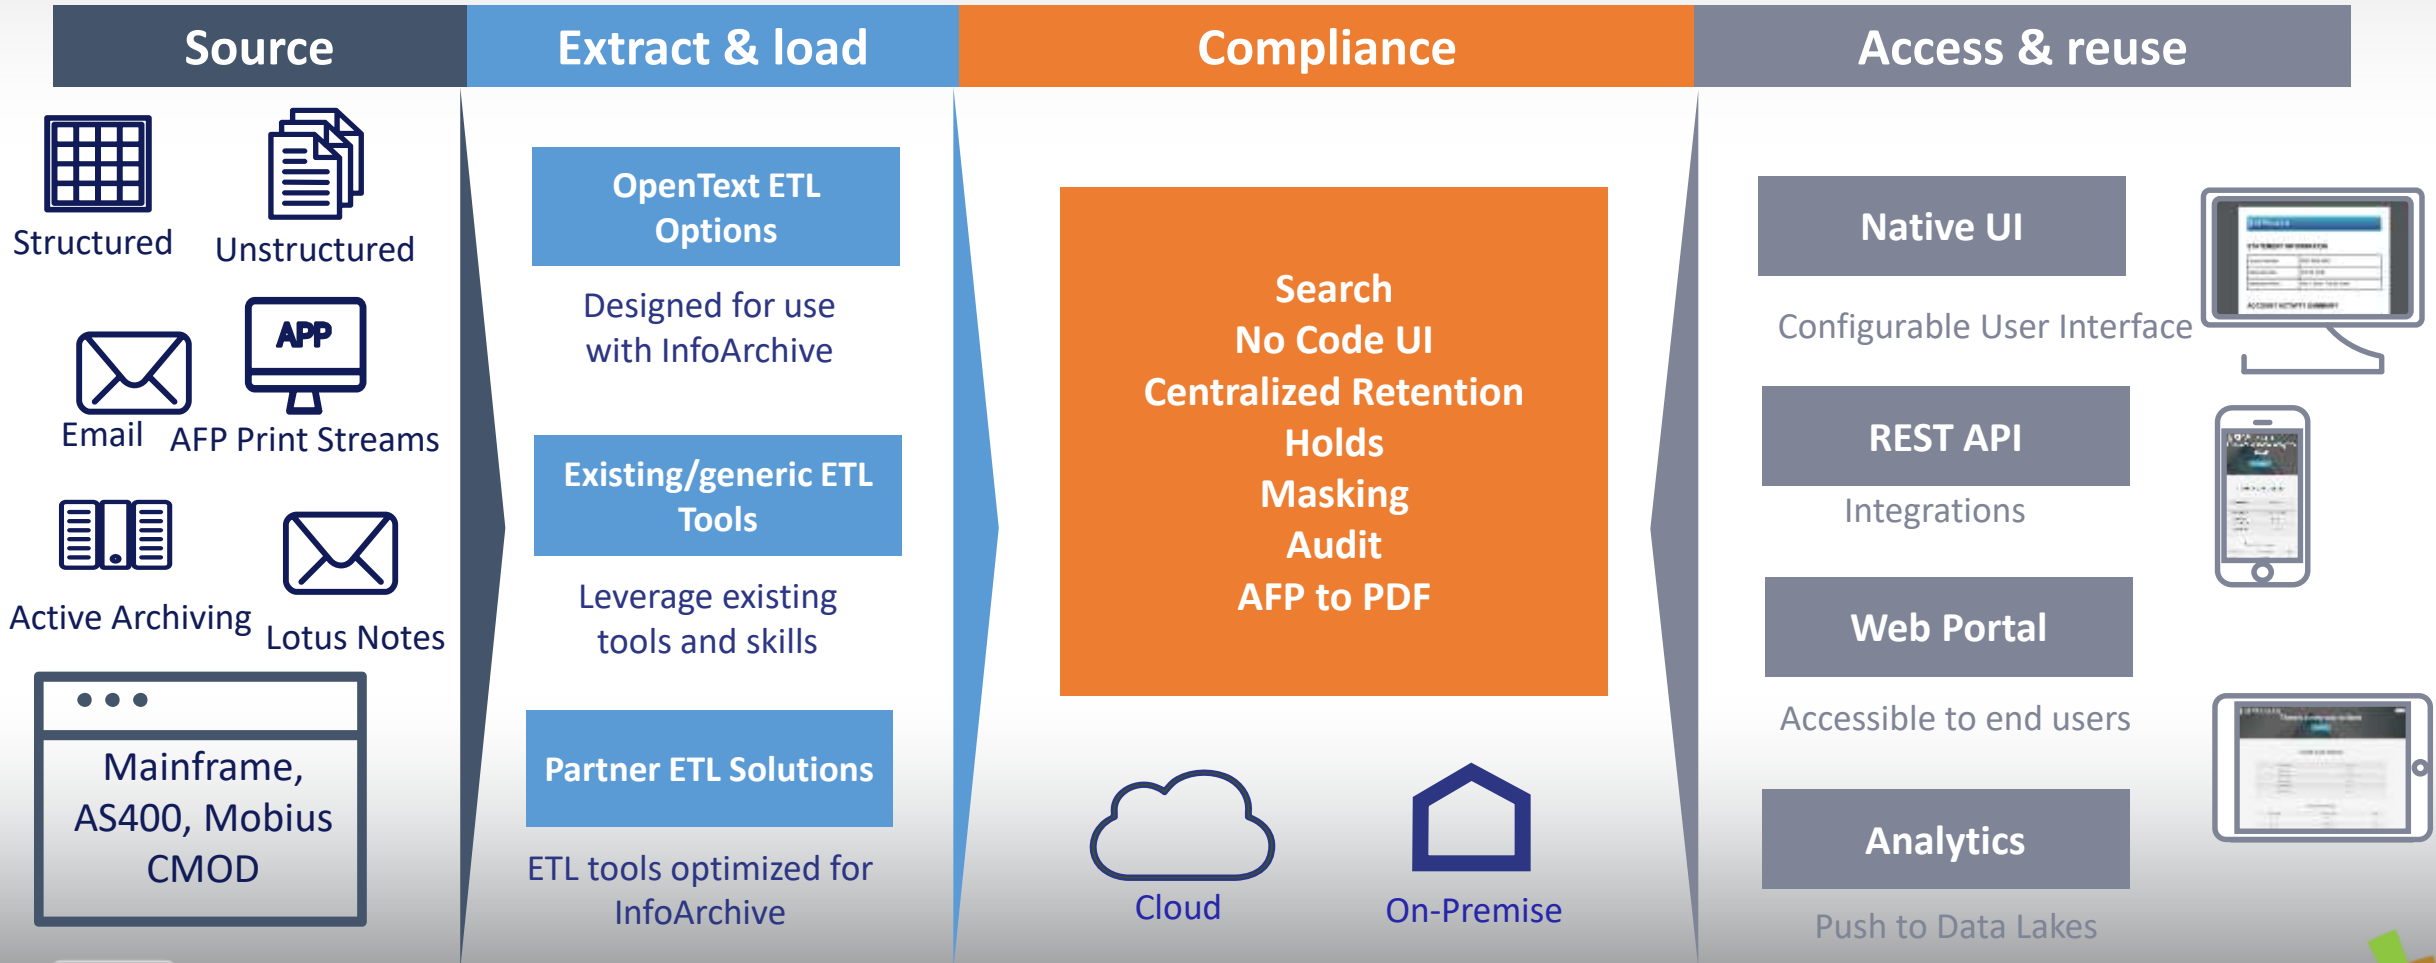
Source

Structured

Unstructured

APP

Email

AFP Print Streams

Active Archiving

Lotus Notes

Mainframe, AS400, Mobius CMOD

Extract & load

OpenText ETL Options

Designed for use with InfoArchive

Existing/generic ETL Tools

Leverage existing tools and skills

Partner ETL Solutions

ETL tools optimized for InfoArchive

Compliance

Search
No Code UI
Centralized Retention
Holds
Masking
Audit
AFP to PDF

Cloud

On-Premise

Access & reuse

Native UI

Configurable User Interface

REST API

Integrations

Web Portal

Accessible to end users

Analytics

Push to Data Lakes